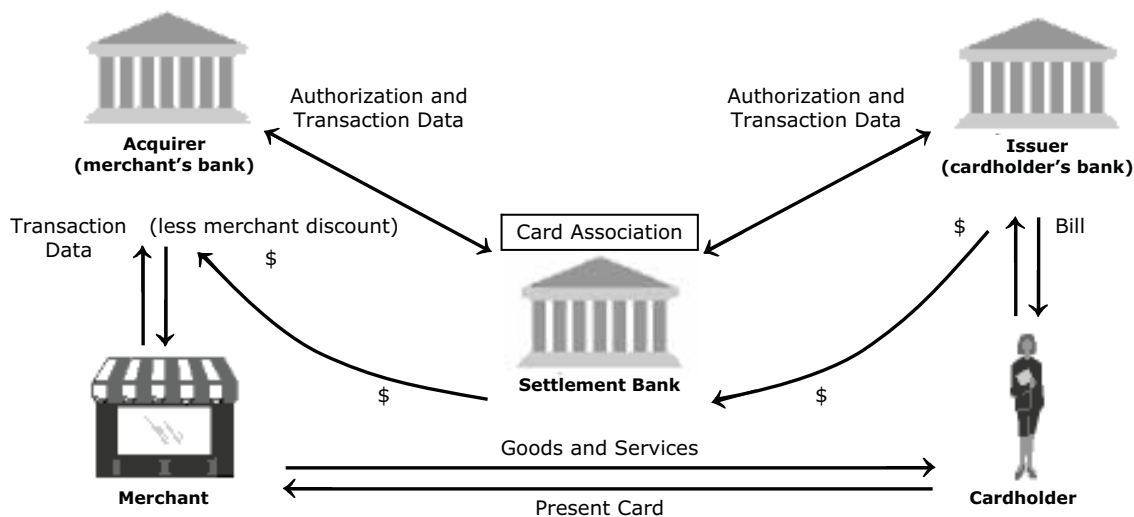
Acquirer
(merchant's bank)

Authorization and Transaction Data

Authorization and Transaction Data

Issuer
(cardholder's bank)

Transaction Data

(less merchant discount)

$

Card Association

$

Bill

Settlement Bank

$

$

Merchant

Goods and Services

Present Card

Cardholder